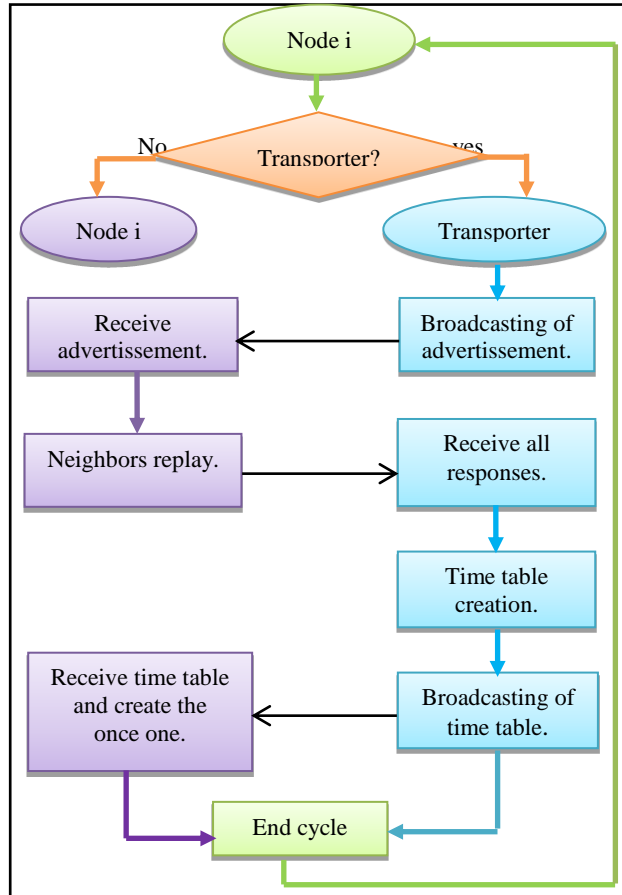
Node i

No

Transporter?

yes

Node i

Transporter

Receive advertissement.

Broadcasting of advertissement.

Neighbors replay.

Receive all responses.

Time table creation.

Receive time table and create the once one.

Broadcasting of time table.

End cycle